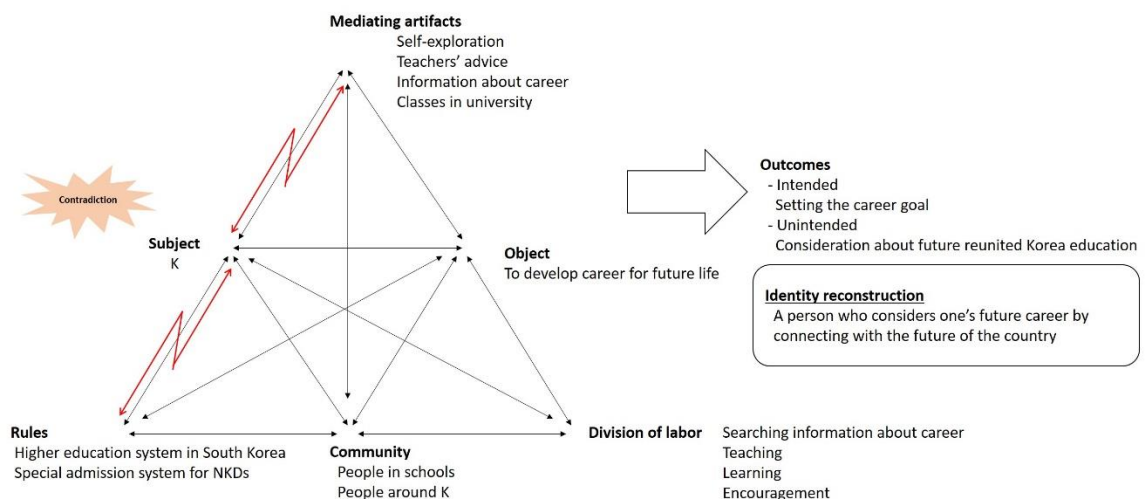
Mediating artifacts
Self-exploration
Teachers' advice
Information about career
Classes in university

Contradiction

Subject
K

Object
To develop career for future life

Outcomes
- Intended
Setting the career goal
- Unintended
Consideration about future reunited Korea education

Identity reconstruction
A person who considers one's future career by connecting with the future of the country

Rules
Higher education system in South Korea
Special admission system for NKDs

Community
People in schools
People around K

Division of labor
Searching information about career
Teaching
Learning
Encouragement